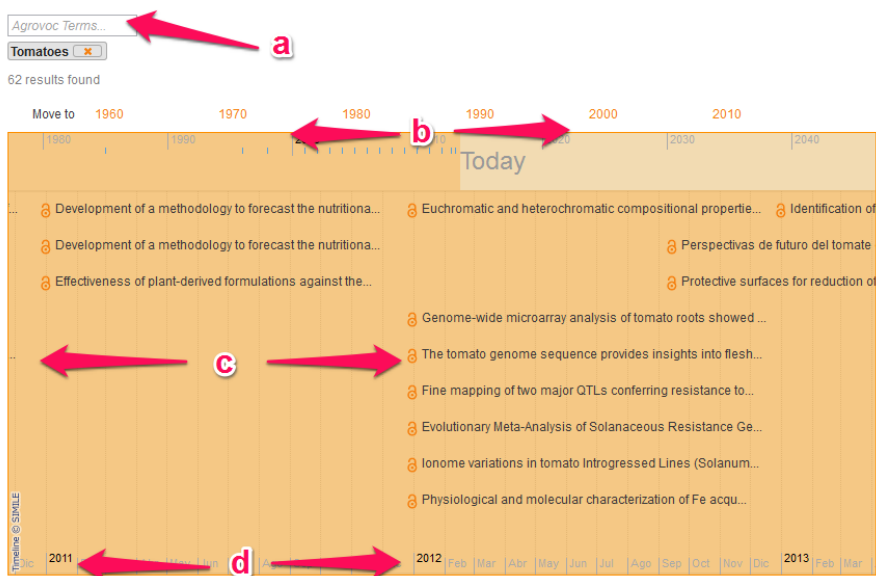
Agrovoc Terms...

a

Tomatoes ×

62 results found

Move to 1960 1970 1980 1990 2000 2010

1980 1990 20 b 10 20 2030 2040

Today

Development of a methodology to forecast the nutritiona...

Euchromatic and heterochromatic compositional propertie...

Identification of

Development of a methodology to forecast the nutritiona...

Perspectivas de futuro del tomate

Effectiveness of plant-derived formulations against the...

Protective surfaces for reduction of

Genome-wide microarray analysis of tomato roots showed ...

c

The tomato genome sequence provides insights into flesh...

Fine mapping of two major QTLs conferring resistance to...

Evolutionary Meta-Analysis of Solanaceous Resistance Ge...

Ionome variations in tomato Introgressed Lines (Solanum...

Physiological and molecular characterization of Fe acqu...

Timeline © SIMILE

Dic 2011 May Jun d 2012 Feb Mar Abr May Jun Jul Ago Sep Oct Nov Dic 2013 Feb Mar